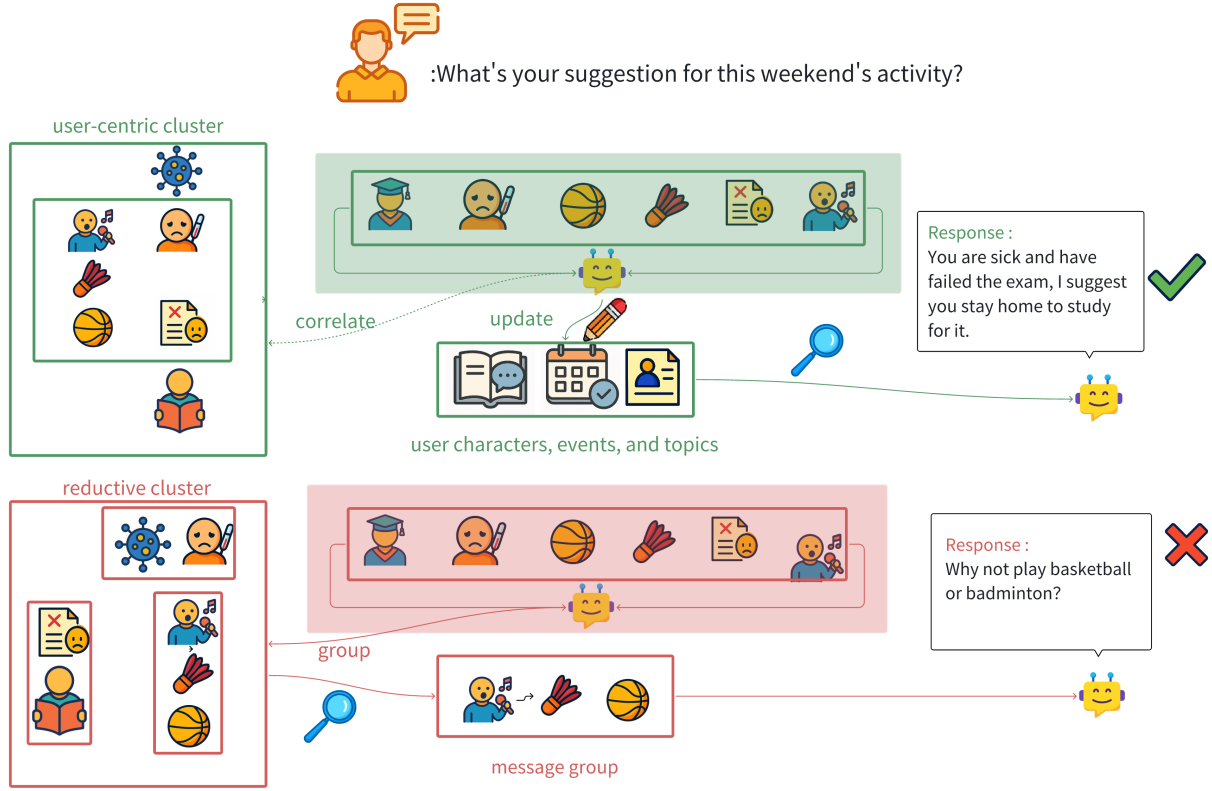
:What's your suggestion for this weekend's activity?

user-centric cluster

correlate

update

user characters, events, and topics

Response :
You are sick and have failed the exam, I suggest you stay home to study for it.

reductive cluster

group

message group

Response :
Why not play basketball or badminton?